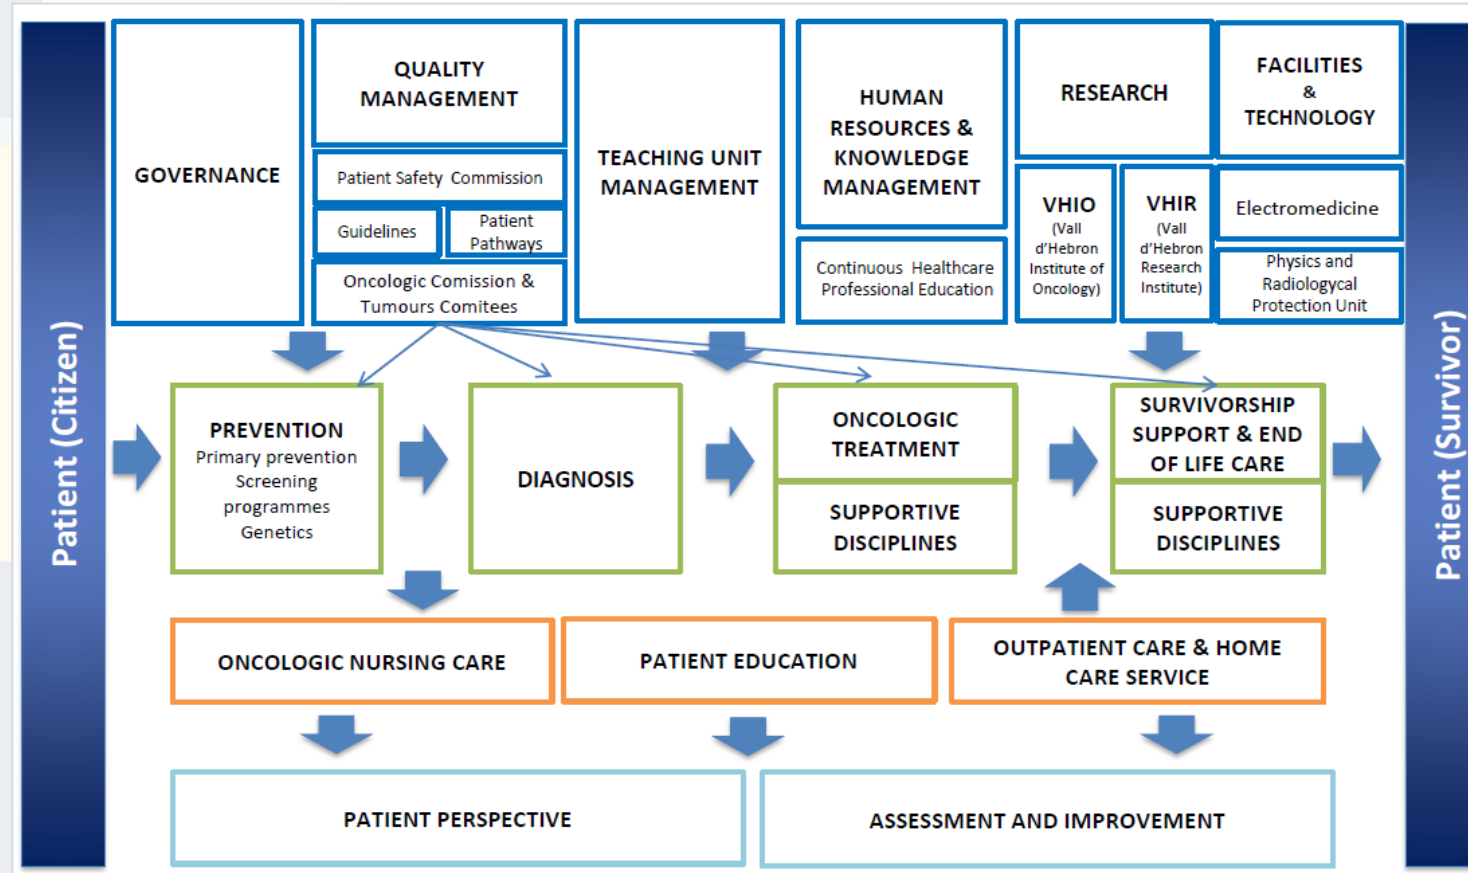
Patient (Citizen)

GOVERNANCE

QUALITY MANAGEMENT

Patient Safety Commission

Guidelines

Patient Pathways

Oncologic Comission & Tumours Comitees

TEACHING UNIT MANAGEMENT

HUMAN RESOURCES & KNOWLEDGE MANAGEMENT

Continuous Healthcare Professional Education

RESEARCH

VHIO (Vall d'Hebron Institute of Oncology)

VHIR (Vall d'Hebron Research Institute)

FACILITIES & TECHNOLOGY

Electromedicine

Physics and Radiologycal Protection Unit

PREVENTION
Primary prevention
Screening programmes
Genetics

DIAGNOSIS

ONCOLOGIC TREATMENT

SUPPORTIVE DISCIPLINES

SURVIVORSHIP SUPPORT & END OF LIFE CARE

SUPPORTIVE DISCIPLINES

ONCOLOGIC NURSING CARE

PATIENT EDUCATION

OUTPATIENT CARE & HOME CARE SERVICE

PATIENT PERSPECTIVE

ASSESSMENT AND IMPROVEMENT

Patient (Survivor)